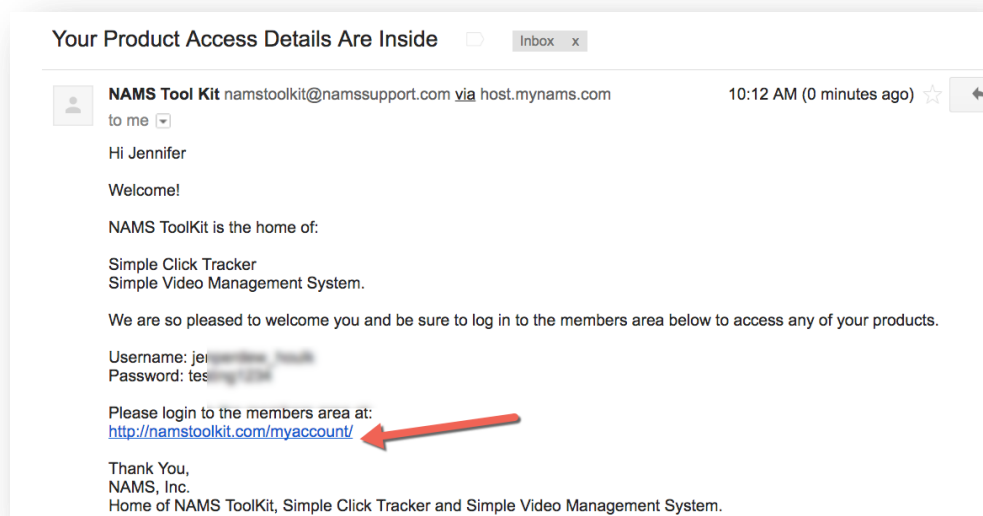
Your Product Access Details Are Inside Inbox x

NAMS Tool Kit namstoolkit@namssupport.com via host.mynams.com 10:12 AM (0 minutes ago)

to me

Hi Jennifer

Welcome!

NAMS ToolKit is the home of:

Simple Click Tracker
Simple Video Management System.

We are so pleased to welcome you and be sure to log in to the members area below to access any of your products.

Username: je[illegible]
Password: tes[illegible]

Please login to the members area at:
http://namstoolkit.com/myaccount/

Thank You,
NAMS, Inc.
Home of NAMS ToolKit, Simple Click Tracker and Simple Video Management System.